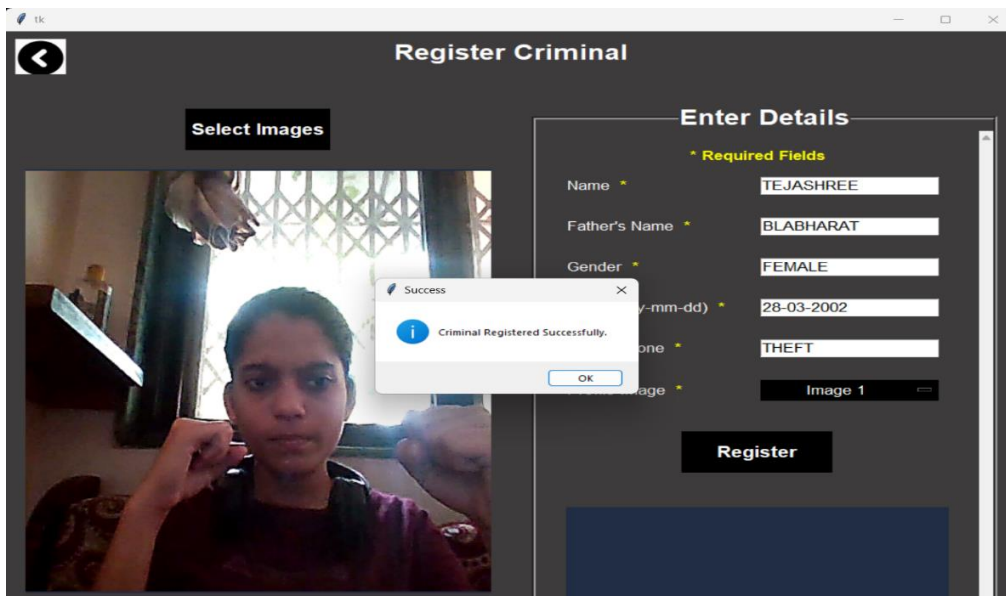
tk

Register Criminal

Select Images

Enter Details

* Required Fields

Name *
TEJASHREE

Father's Name *
BLABHARAT

Gender *
FEMALE

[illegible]y-mm-dd) *
28-03-2002

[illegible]one *
THEFT

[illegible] *
Image 1

Register

Success

Criminal Registered Successfully.

OK